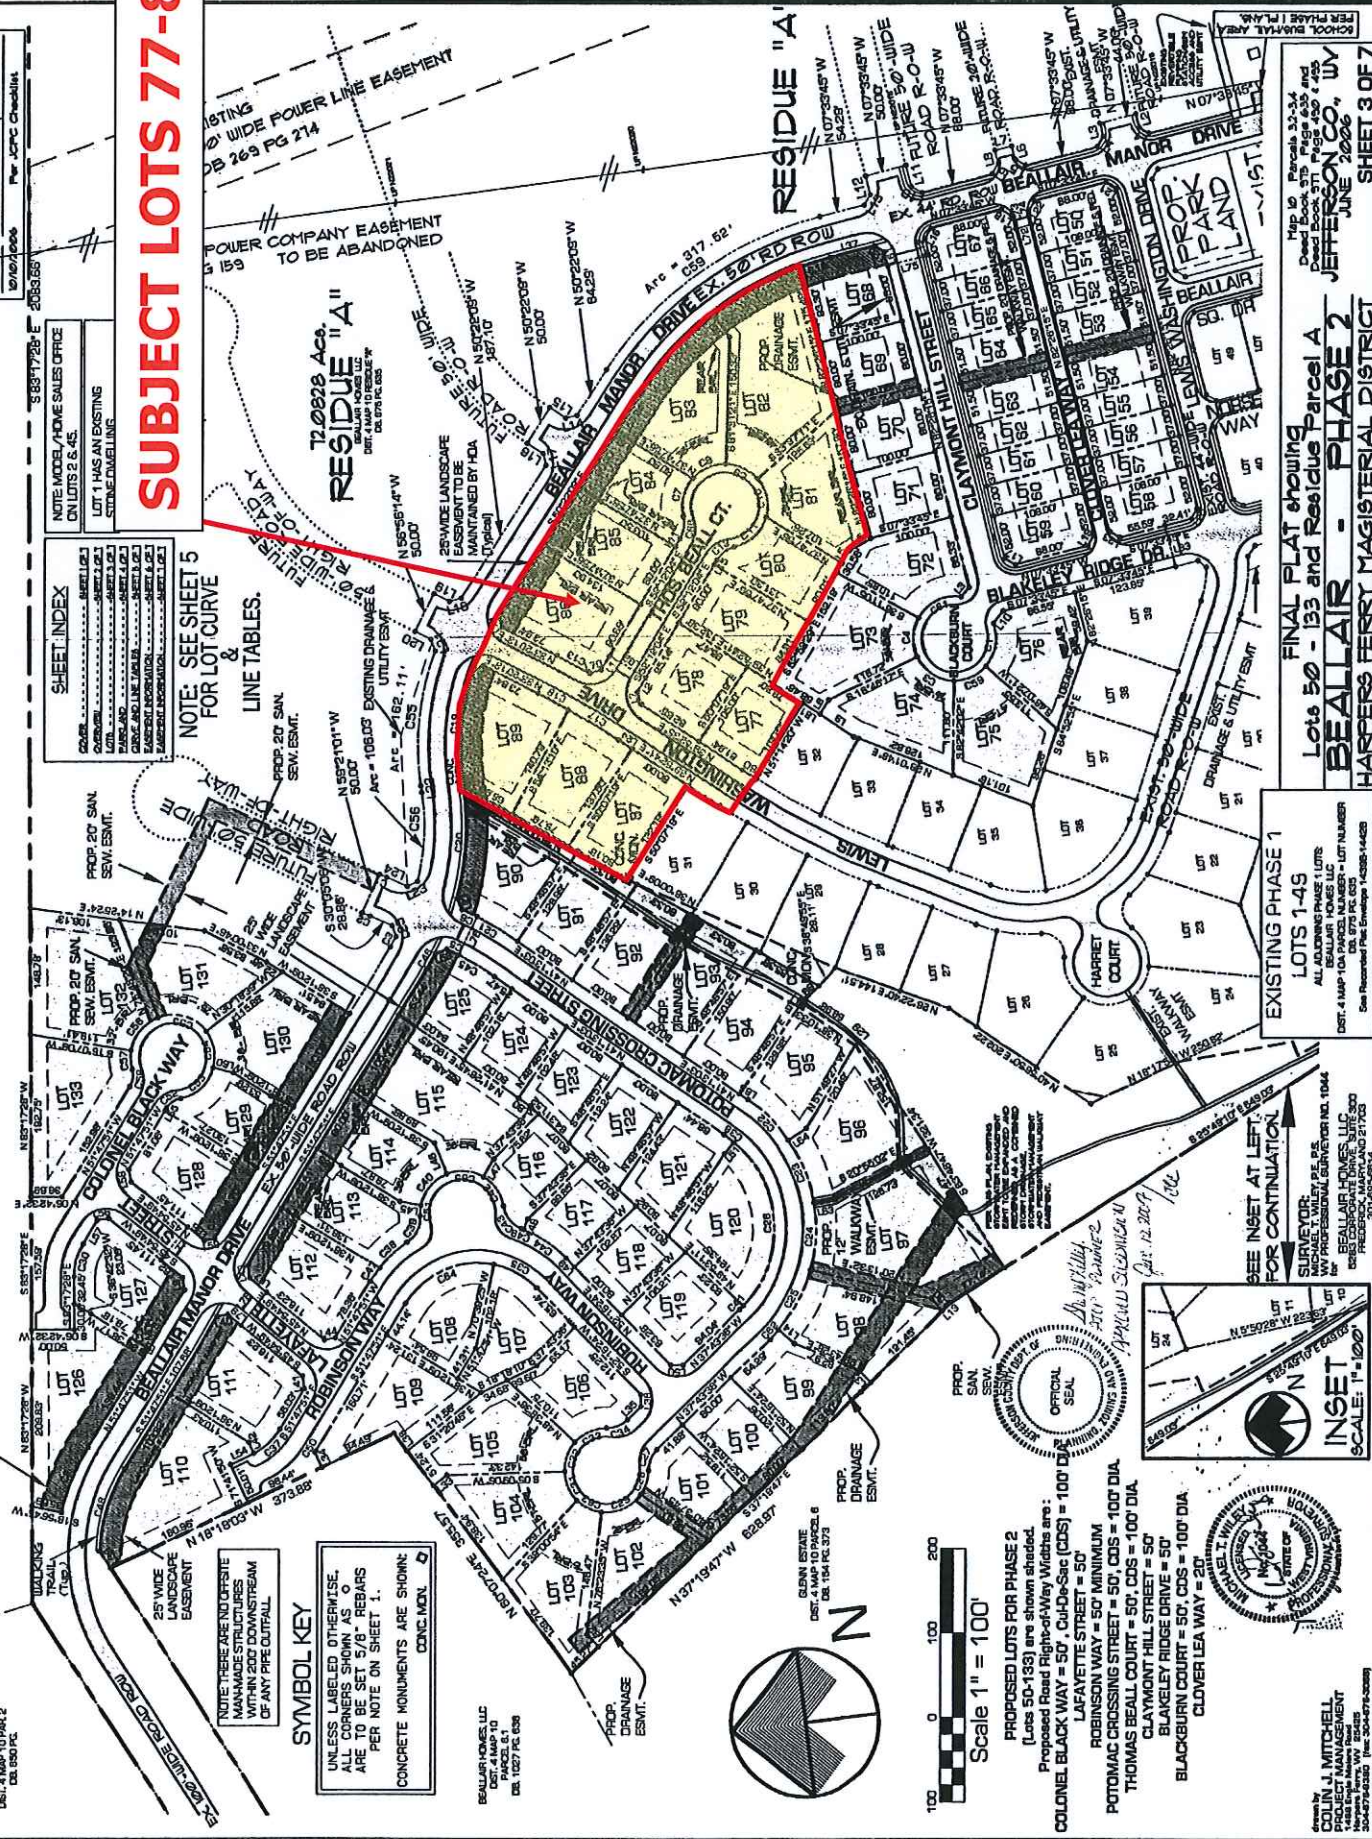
SUBJECT LOTS 77-8

EXISTING 50' WIDE POWER LINE EASEMENT DB 269 PG 274

POWER COMPANY EASEMENT TO BE ABANDONED

RESIDUE "A"
72.0828 Acs.

RESIDUE "A"

NOTE: SEE SHEET 5 FOR LOT CURVE & LINE TABLES.

SHEET INDEX

NOTE MODEL/HOME SALES OFFICE ON LOTS 2 & 45.
LOT 1 HAS AN EXISTING STONE DWELLING

FUTURE 50' WIDE ROAD RIGHT-OF-WAY

BEALLAIR MANOR DRIVE EX. 50' RD ROW

THOS BEALL CT.

CLAYMONT HILL STREET

CLOVER LEA WAY

BLAKELEY RIDGE DR.

BLACKBURN CT.

LEWIS WASHINGTON DRIVE

PROP. PARK LAND

WASHINGTON DRIVE

POTOMAC CROSSING STREET

COLONEL BLACK WAY

ROBINSON WAY

LAFAYETTE STREET

BEALLAIR MANOR DRIVE

HARRIET COURT

EXISTING PHASE 1 LOTS 1-49

FINAL PLAT showing Lots 50 - 133 and Residue Parcel A
BEALLAIR - PHASE 2
HARPERS FERRY MAGISTERIAL DISTRICT
JEFFERSON CO., WV
JUNE 2006
SHEET 3 OF 7

SEE INSET AT LEFT FOR CONTINUATION

INSET SCALE: 1" = 100'

SURVEYOR:
for BEALLAIR HOMES, LLC

SYMBOL KEY
UNLESS LABELED OTHERWISE, ALL CORNERS SHOWN AS ○ ARE TO BE SET 5/8" REBARS PER NOTE ON SHEET 1.
CONCRETE MONUMENTS ARE SHOWN: CONC. MON.

NOTE: THERE ARE NO OFFSITE MAN-MADE STRUCTURES WITHIN 200' DOWNSTREAM OF ANY PIPE OUTFALL.

25' WIDE LANDSCAPE EASEMENT

Scale 1" = 100'
0 100 200

PROPOSED LOTS FOR PHASE 2 (Lots 50-133) are shown shaded.
Proposed Road Right-of-Way Widths are:
COLONEL BLACK WAY = 50', Cul-De-Sac (CDS) = 100' DIA.
LAFAYETTE STREET = 50'
ROBINSON WAY = 50' MINIMUM
POTOMAC CROSSING STREET = 50', CDS = 100' DIA.
THOMAS BEALL COURT = 50', CDS = 100' DIA.
CLAYMONT HILL STREET = 50'
BLAKELEY RIDGE DRIVE = 50'
BLACKBURN COURT = 50', CDS = 100' DIA.
CLOVER LEA WAY = 20'

COLIN J. MITCHELL
PROJECT MANAGEMENT

GLENN ESTATE

PROP. DRAINAGE ESMT.

PROP. SAN. SEW. ESMT.

OFFICIAL SEAL

WALKWAY

Per JCPC Checklist